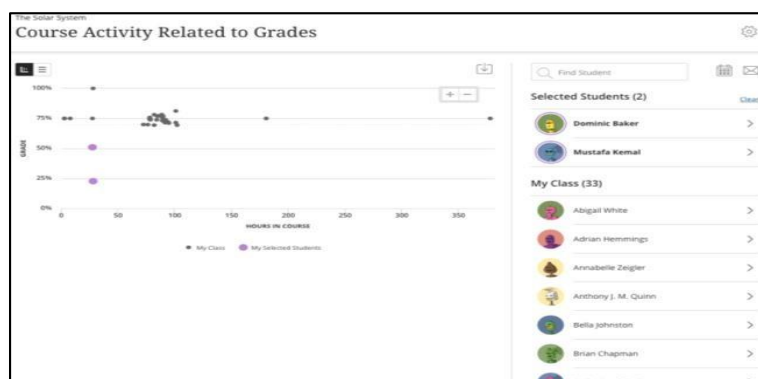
The Solar System

Course Activity Related to Grades

100%
75%
50%
25%
0%

GRADE

0
50
100
150
200
250
300
350

HOURS IN COURSE

My Class
My Selected Students

+
−

Find Student

Selected Students (2)

Clear

Dominic Baker
>

Mustafa Kemal
>

My Class (33)

Abigail White
>

Adrian Hemmings
>

Annabelle Zeigler
>

Anthony J. M. Quinn
>

Bella Johnston
>

Brian Chapman
>